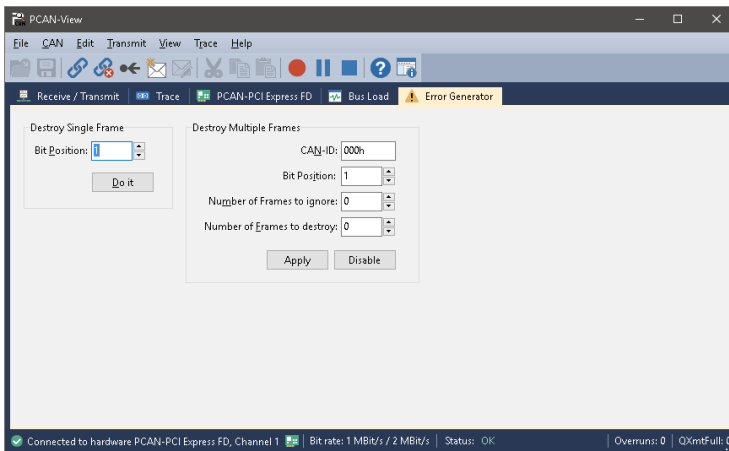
PCAN-View

File CAN Edit Transmit View Trace Help

Receive / Transmit | Trace | PCAN-PCI Express FD | Bus Load | Error Generator

Destroy Single Frame

Bit Position: 1

Do it

Destroy Multiple Frames

CAN-ID: 000h

Bit Position: 1

Number of Frames to ignore: 0

Number of Frames to destroy: 0

Apply | Disable

Connected to hardware PCAN-PCI Express FD, Channel 1 | Bit rate: 1 MBit/s / 2 MBit/s | Status: OK | Overruns: 0 | QXmtFull: 0